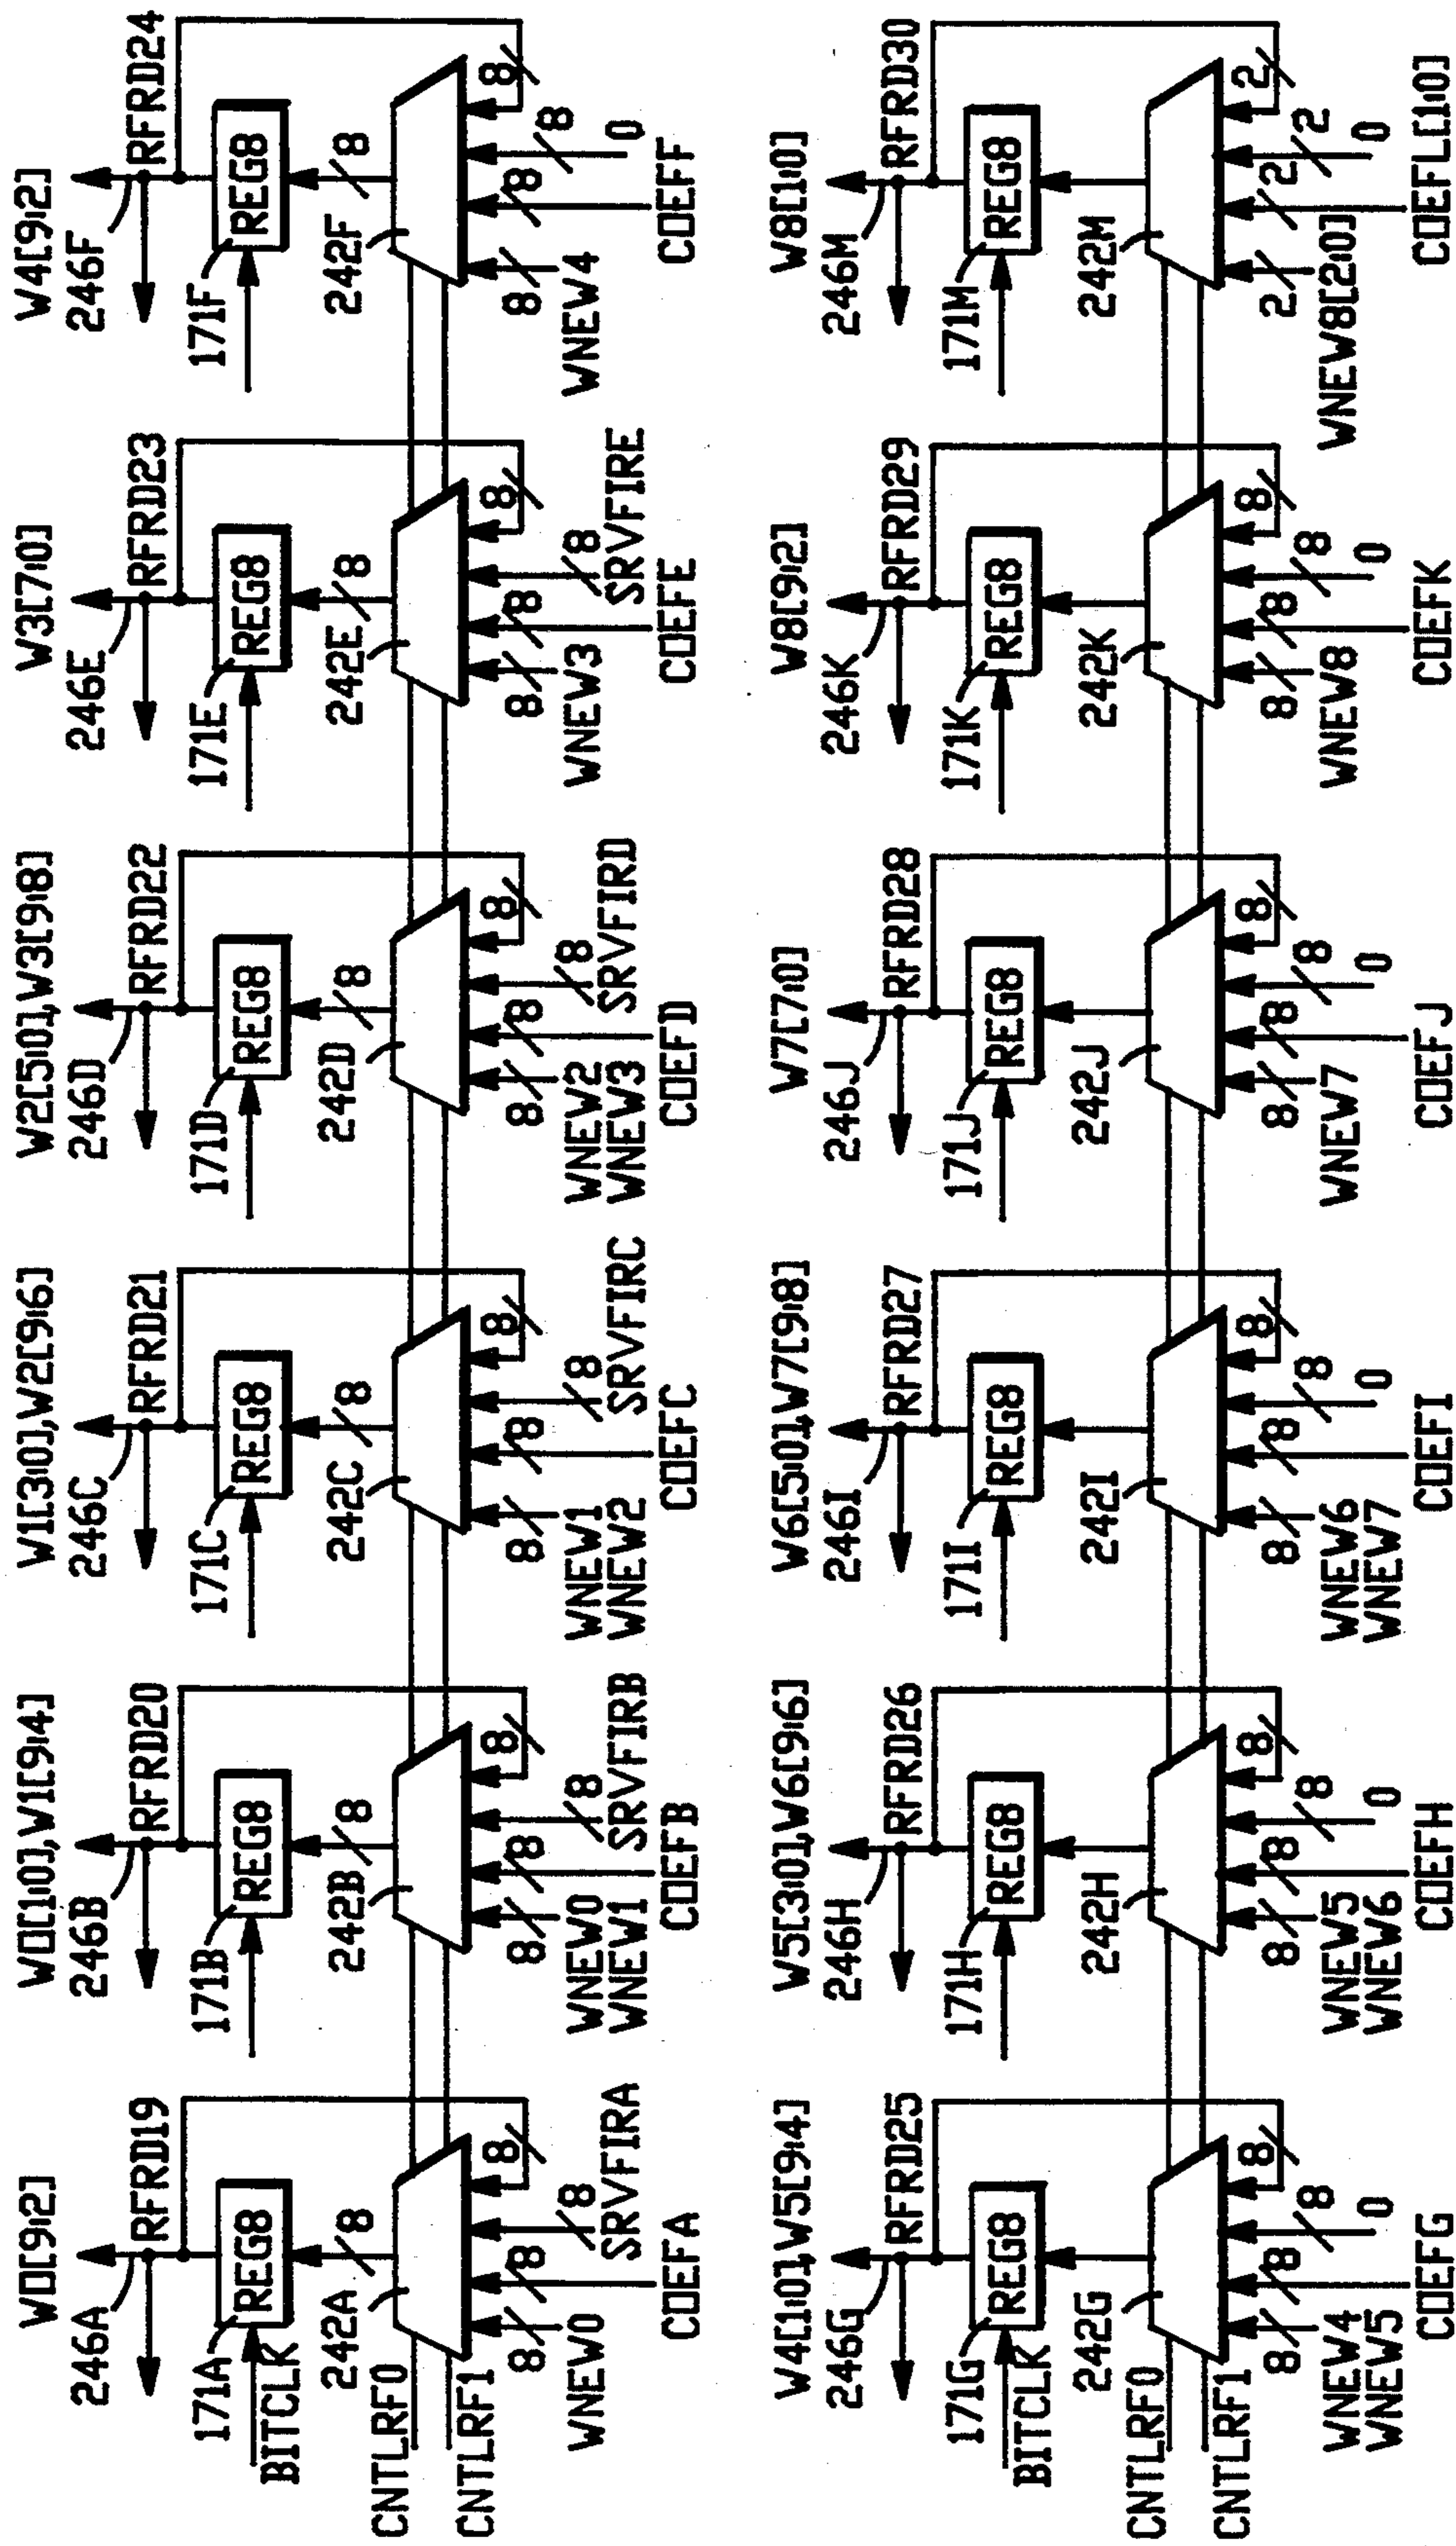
W0[9:2]
246A
RFRD19
REG8
171A
BITCLK
242A
8
8
8
8
8
CNTLRF0
CNTLRF1
WNEW0
SRVFIRA
COEFA

W0[1:0],W1[9:4]
246B
RFRD20
REG8
171B
242B
8
8
8
8
8
WNEW0
WNEW1
SRVFIRB
COEFB

W1[3:0],W2[9:6]
246C
RFRD21
REG8
171C
242C
8
8
8
8
8
WNEW1
WNEW2
SRVFIRC
COEFC

W2[5:0],W3[9:8]
246D
RFRD22
REG8
171D
242D
8
8
8
8
8
WNEW2
WNEW3
SRVFIRD
COEFD

W3[7:0]
246E
RFRD23
REG8
171E
242E
8
8
8
8
8
WNEW3
SRVFIRE
COEFE

W4[9:2]
246F
RFRD24
REG8
171F
242F
8
8
8
8
8
0
WNEW4
COEFF

W4[1:0],W5[9:4]
246G
RFRD25
REG8
171G
BITCLK
242G
8
8
8
8
0
CNTLRF0
CNTLRF1
WNEW4
WNEW5
COEFG

W5[3:0],W6[9:6]
246H
RFRD26
REG8
171H
242H
8
8
8
8
0
WNEW5
WNEW6
COEFH

W6[5:0],W7[9:8]
246I
RFRD27
REG8
171I
242I
8
8
8
8
0
WNEW6
WNEW7
COEFI

W7[7:0]
246J
RFRD28
REG8
171J
242J
8
8
8
8
0
WNEW7
COEF J

W8[9:2]
246K
RFRD29
REG8
171K
242K
8
8
8
8
0
WNEW8
COEFK

W8[1:0]
246M
RFRD30
REG8
171M
242M
2
2
2
2
0
WNEW8[2:0]
COEFL[1:0]